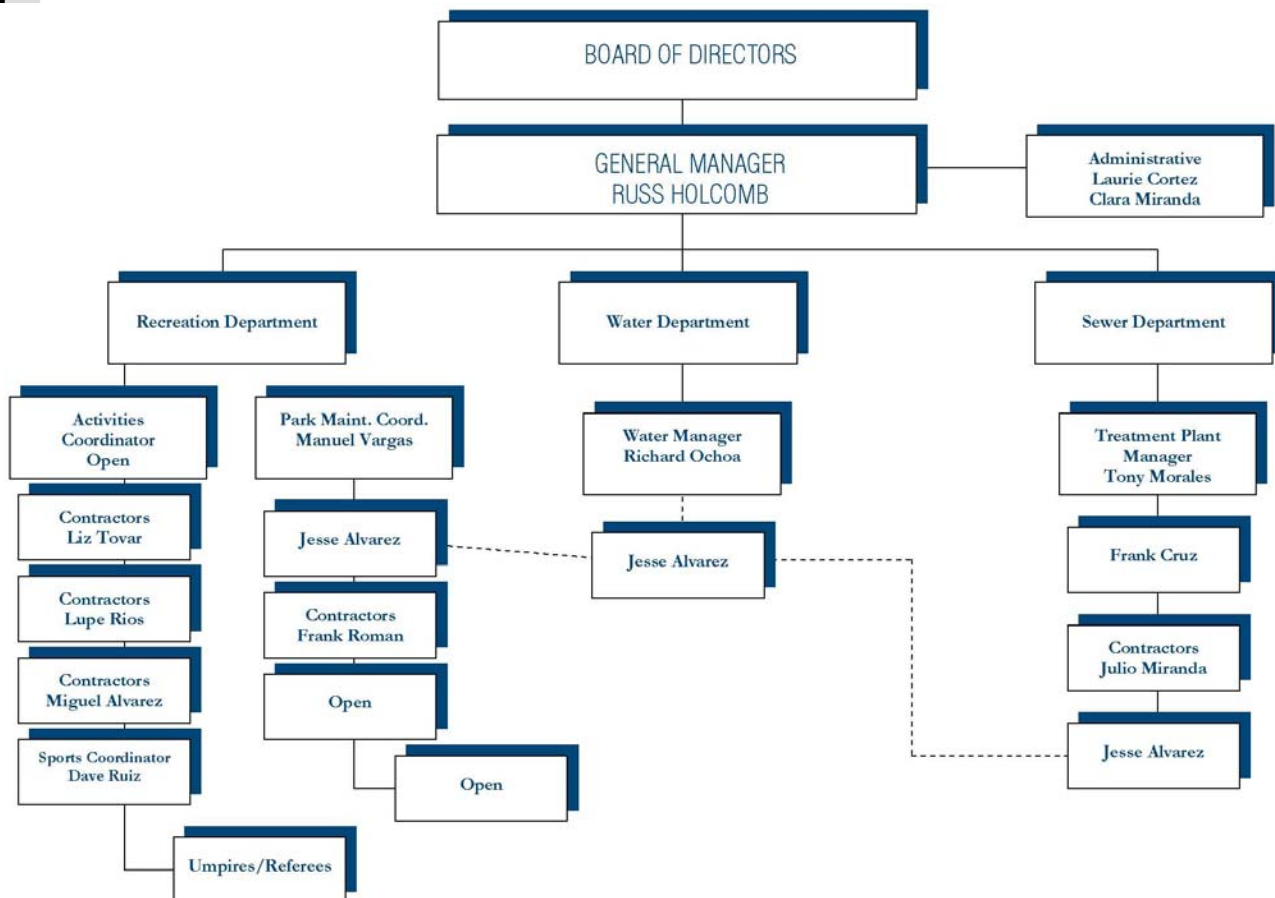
BOARD OF DIRECTORS

GENERAL MANAGER
RUSS HOLCOMB

Administrative
Laurie Cortez
Clara Miranda

Recreation Department

Water Department

Sewer Department

Activities Coordinator
Open

Contractors
Liz Tovar

Contractors
Lupe Rios

Contractors
Miguel Alvarez

Sports Coordinator
Dave Ruiz

Umpires/Referees

Park Maint. Coord.
Manuel Vargas

Jesse Alvarez

Contractors
Frank Roman

Open

Open

Water Manager
Richard Ochoa

Jesse Alvarez

Treatment Plant Manager
Tony Morales

Frank Cruz

Contractors
Julio Miranda

Jesse Alvarez